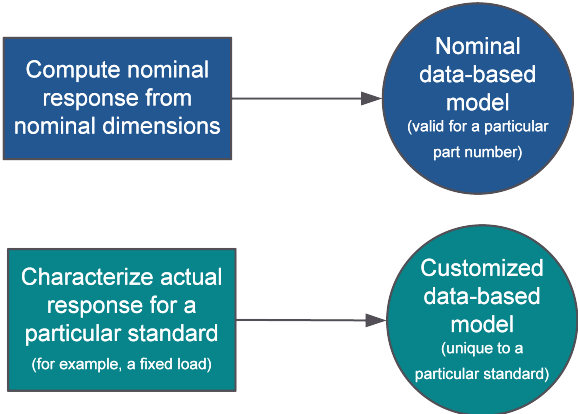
Compute nominal response from nominal dimensions

Nominal data-based model
(valid for a particular part number)

Characterize actual response for a particular standard
(for example, a fixed load)

Customized data-based model
(unique to a particular standard)